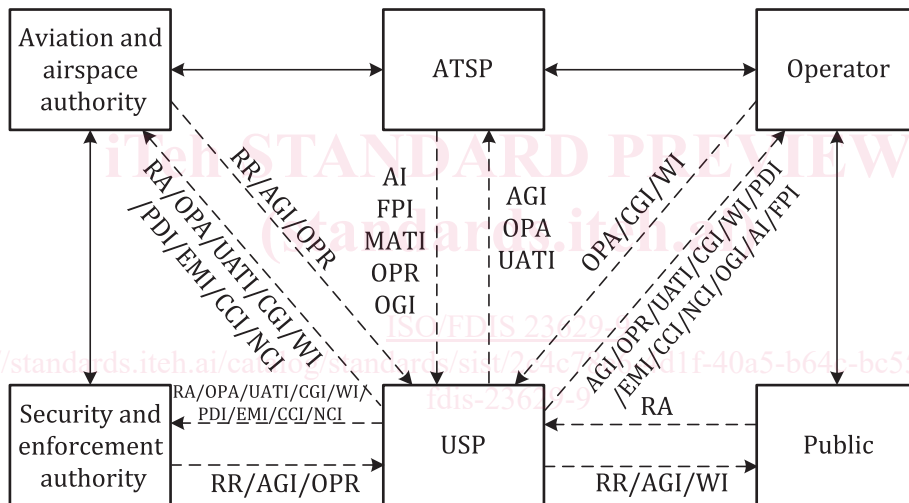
Aviation and airspace authority

ATSP

Operator

Security and enforcement authority

USP

Public

RR/AGI/OPR

RA/OPA/UATI/CGI/WI /PDI/EMI/CCI/NCI

AI FPI MATI OPR OGI

AGI OPA UATI

OPA/CGI/WI

AGI/OPR/UATI/CGI/WI/PDI /EMI/CCI/NCI/OGI/AI/FPI

RA/OPA/UATI/CGI/WI/ PDI/EMI/CCI/NCI

RA

RR/AGI/OPR

RR/AGI/WI

iTeh STANDARD PREVIEW (standards.iteh.ai)

ISO/FDIS 23629-9

https://standards.iteh.ai/catalog/standards/sist/2a4c7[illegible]-d1f-40a5-b64c-bc5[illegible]

fdis-23629-9